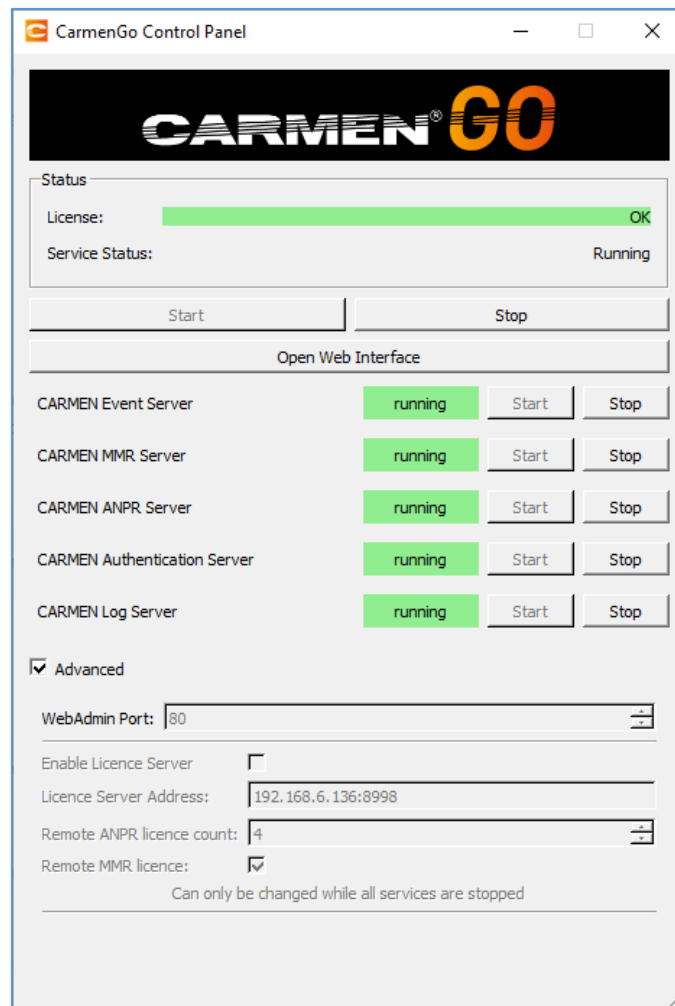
CarmenGo Control Panel

CARMEN® GO

Status

License: OK

Service Status: Running

Start Stop

Open Web Interface

CARMEN Event Server running Start Stop

CARMEN MMR Server running Start Stop

CARMEN ANPR Server running Start Stop

CARMEN Authentication Server running Start Stop

CARMEN Log Server running Start Stop

Advanced

WebAdmin Port: 80

Enable Licence Server

Licence Server Address: 192.168.6.136:8998

Remote ANPR licence count: 4

Remote MMR licence:

Can only be changed while all services are stopped